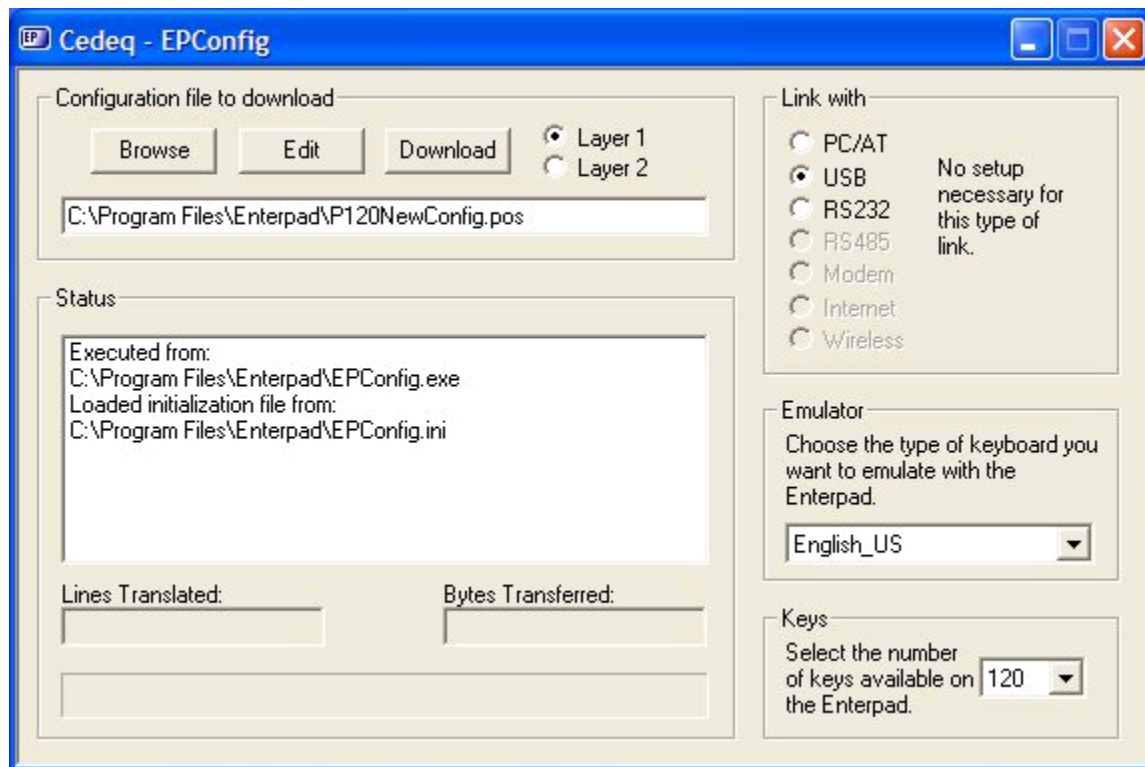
EP Cedeq - EPConfig

Configuration file to download

Browse Edit Download

Layer 1
Layer 2

C:\Program Files\Enterpad\P120NewConfig.pos

Status

Executed from:
C:\Program Files\Enterpad\EPConfig.exe
Loaded initialization file from:
C:\Program Files\Enterpad\EPConfig.ini

Lines Translated:

Bytes Transferred:

Link with

PC/AT
USB
RS232
RS485
Modem
Internet
Wireless

No setup necessary for this type of link.

Emulator

Choose the type of keyboard you want to emulate with the Enterpad.

English_US

Keys

Select the number of keys available on the Enterpad.

120